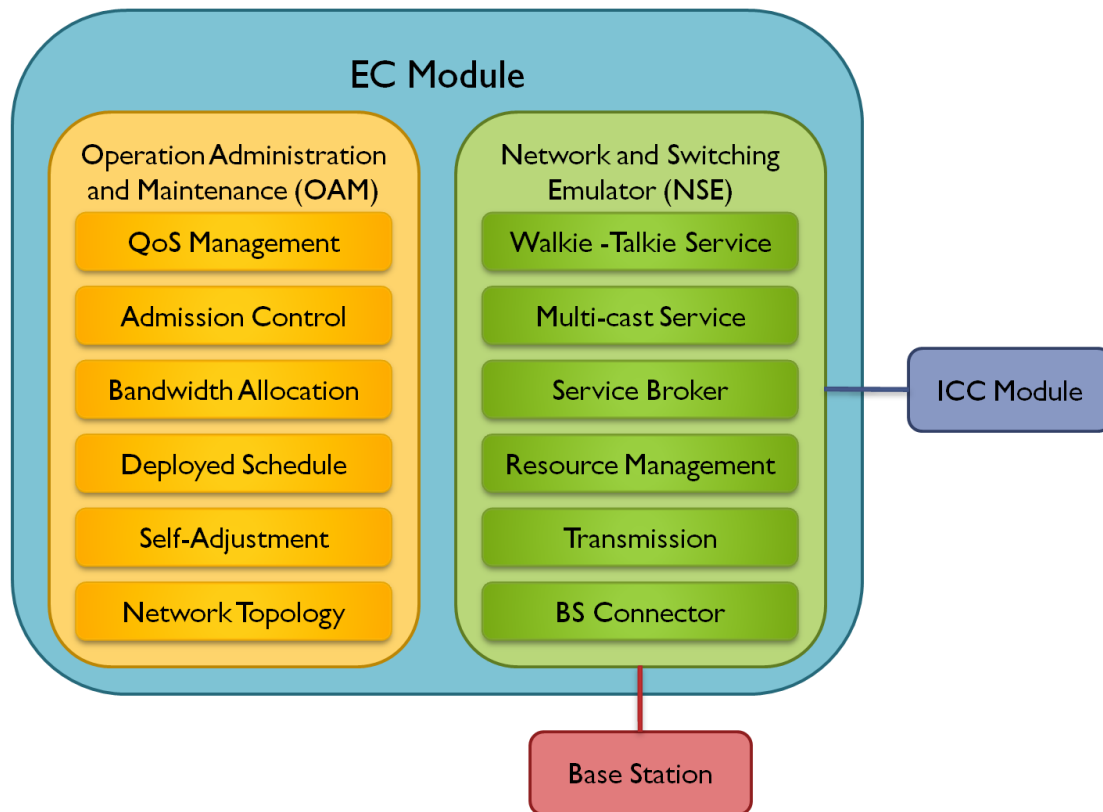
EC Module

Operation Administration and Maintenance (OAM)

QoS Management

Admission Control

Bandwidth Allocation

Deployed Schedule

Self-Adjustment

Network Topology

Network and Switching Emulator (NSE)

Walkie -Talkie Service

Multi-cast Service

Service Broker

Resource Management

Transmission

BS Connector

ICC Module

Base Station